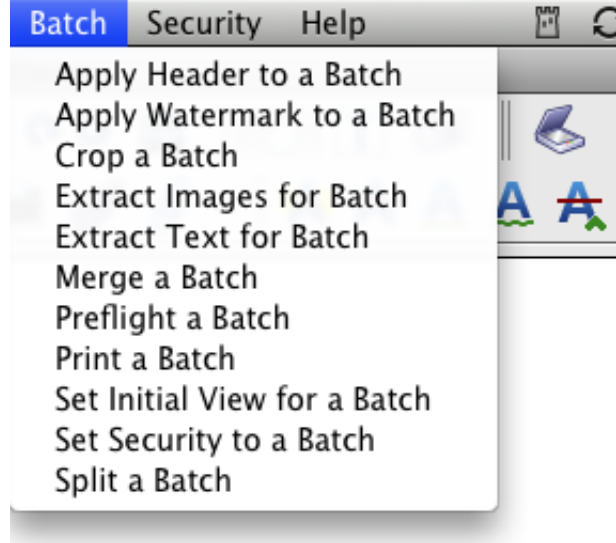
Batch Security Help

Apply Header to a Batch
Apply Watermark to a Batch
Crop a Batch
Extract Images for Batch
Extract Text for Batch
Merge a Batch
Preflight a Batch
Print a Batch
Set Initial View for a Batch
Set Security to a Batch
Split a Batch